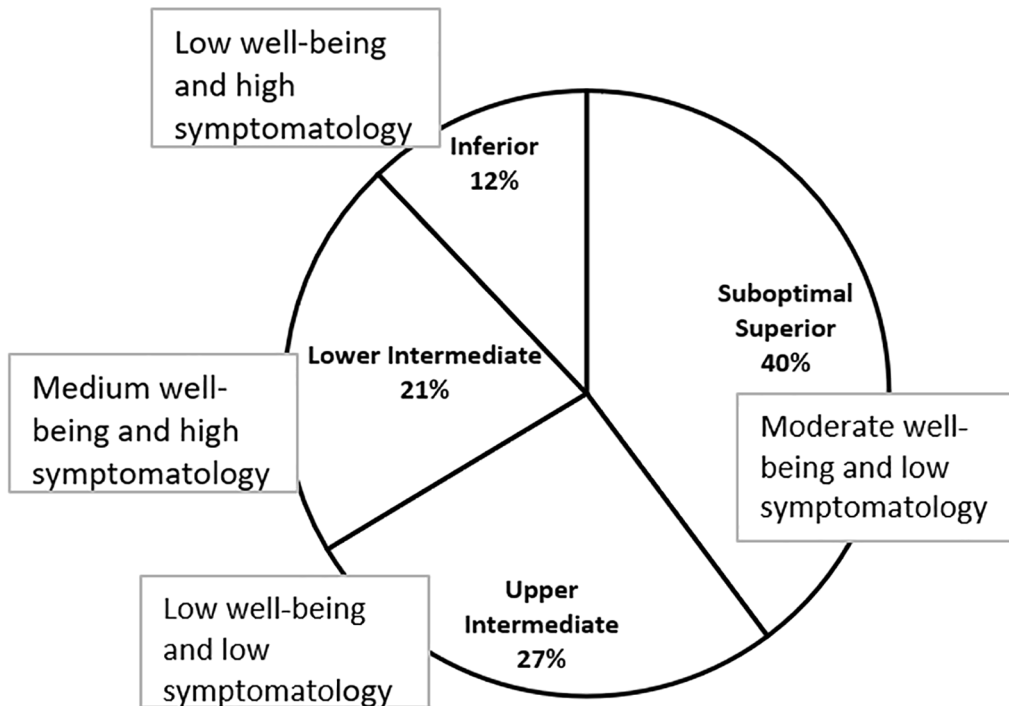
Low well-being and high symptomatology

Inferior
12%

Suboptimal Superior
40%

Lower Intermediate
21%

Medium well-being and high symptomatology

Moderate well-being and low symptomatology

Upper Intermediate
27%

Low well-being and low symptomatology